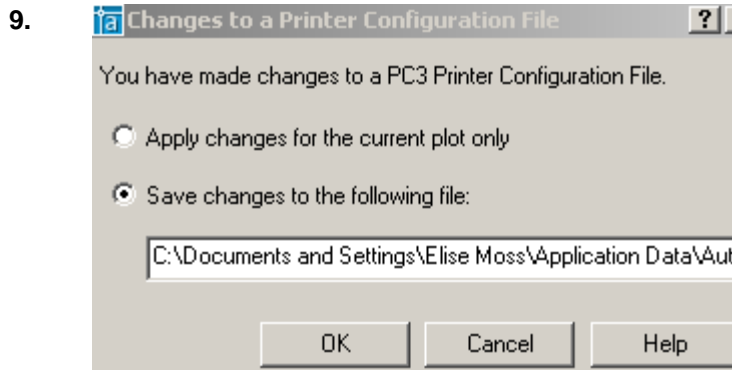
9.

Changes to a Printer Configuration File

?

You have made changes to a PC3 Printer Configuration File.

Apply changes for the current plot only

Save changes to the following file:

C:\Documents and Settings\Elise Moss\Application Data\Aut

OK

Cancel

Help